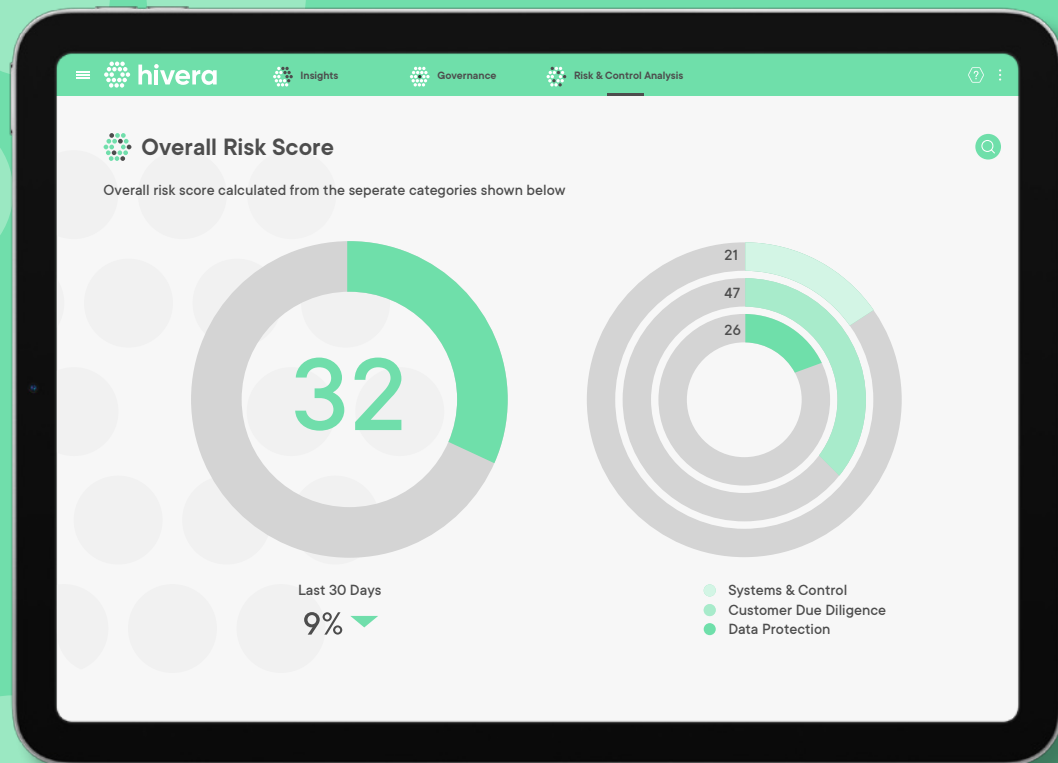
hivera
Insights
Governance
Risk & Control Analysis

Overall Risk Score

Overall risk score calculated from the seperate categories shown below

32

Last 30 Days
9%

21
47
26

Systems & Control
Customer Due Diligence
Data Protection